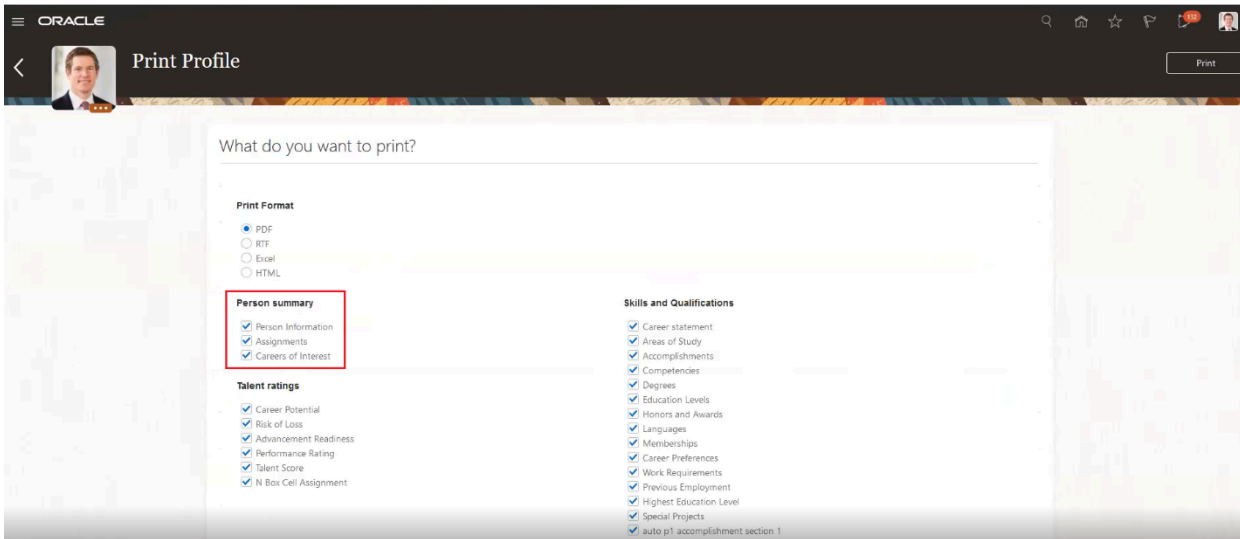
ORACLE

132

Print Profile

Print

What do you want to print?

Print Format

PDF
RTF
Excel
HTML

Person summary

Person Information
Assignments
Careers of Interest

Talent ratings

Career Potential
Risk of Loss
Advancement Readiness
Performance Rating
Talent Score
N Box Cell Assignment

Skills and Qualifications

Career statement
Areas of Study
Accomplishments
Competencies
Degrees
Education Levels
Honors and Awards
Languages
Memberships
Career Preferences
Work Requirements
Previous Employment
Highest Education Level
Special Projects
auto p1 accomplishment section 1